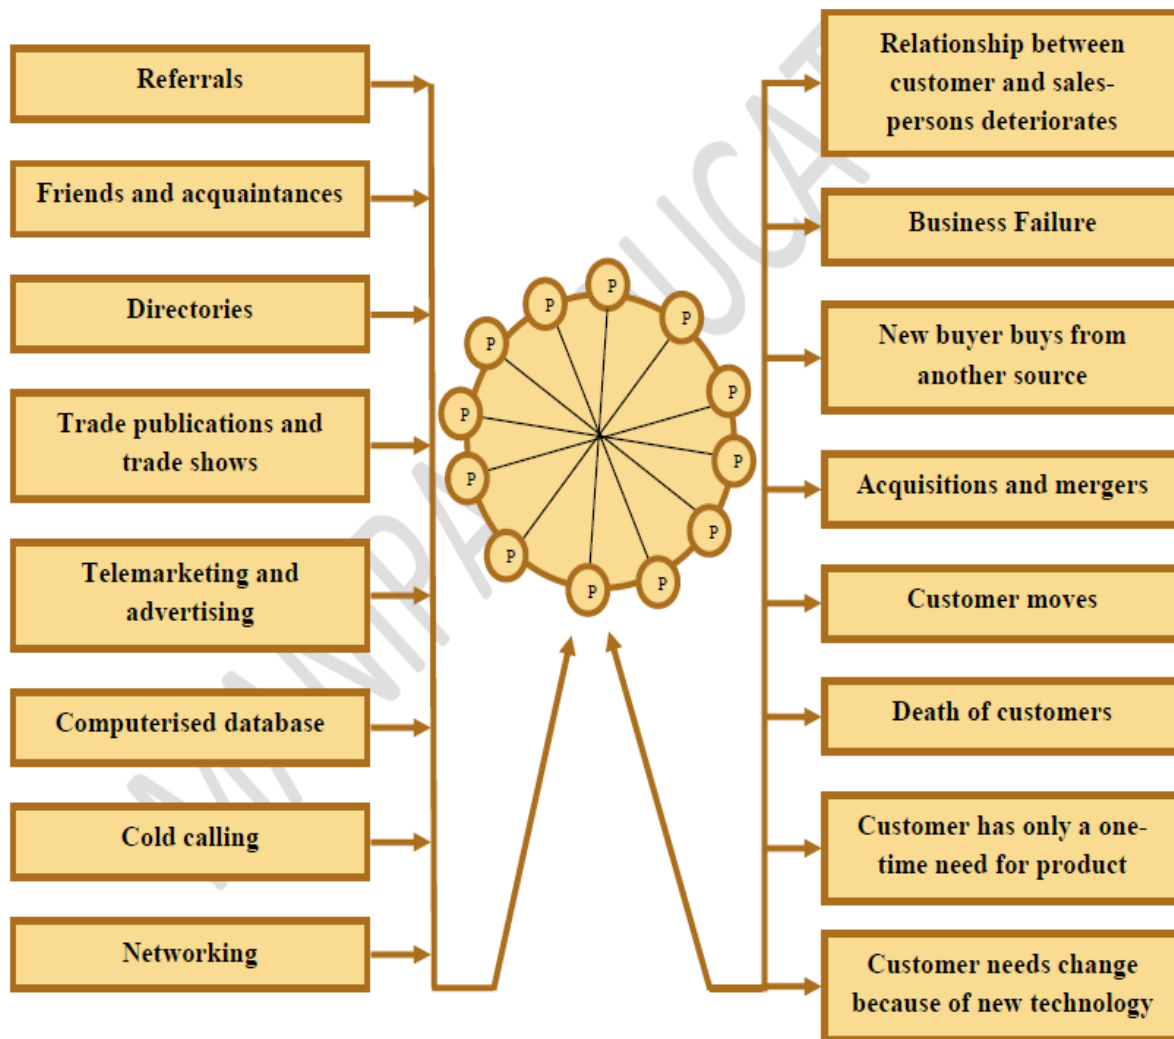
Referrals

Friends and acquaintances

Directories

Trade publications and trade shows

Telemarketing and advertising

Computerised database

Cold calling

Networking

P P P P P P P P P P P P P

Relationship between customer and salespersons deteriorates

Business Failure

New buyer buys from another source

Acquisitions and mergers

Customer moves

Death of customers

Customer has only a one-time need for product

Customer needs change because of new technology

MINPAEDUCAT